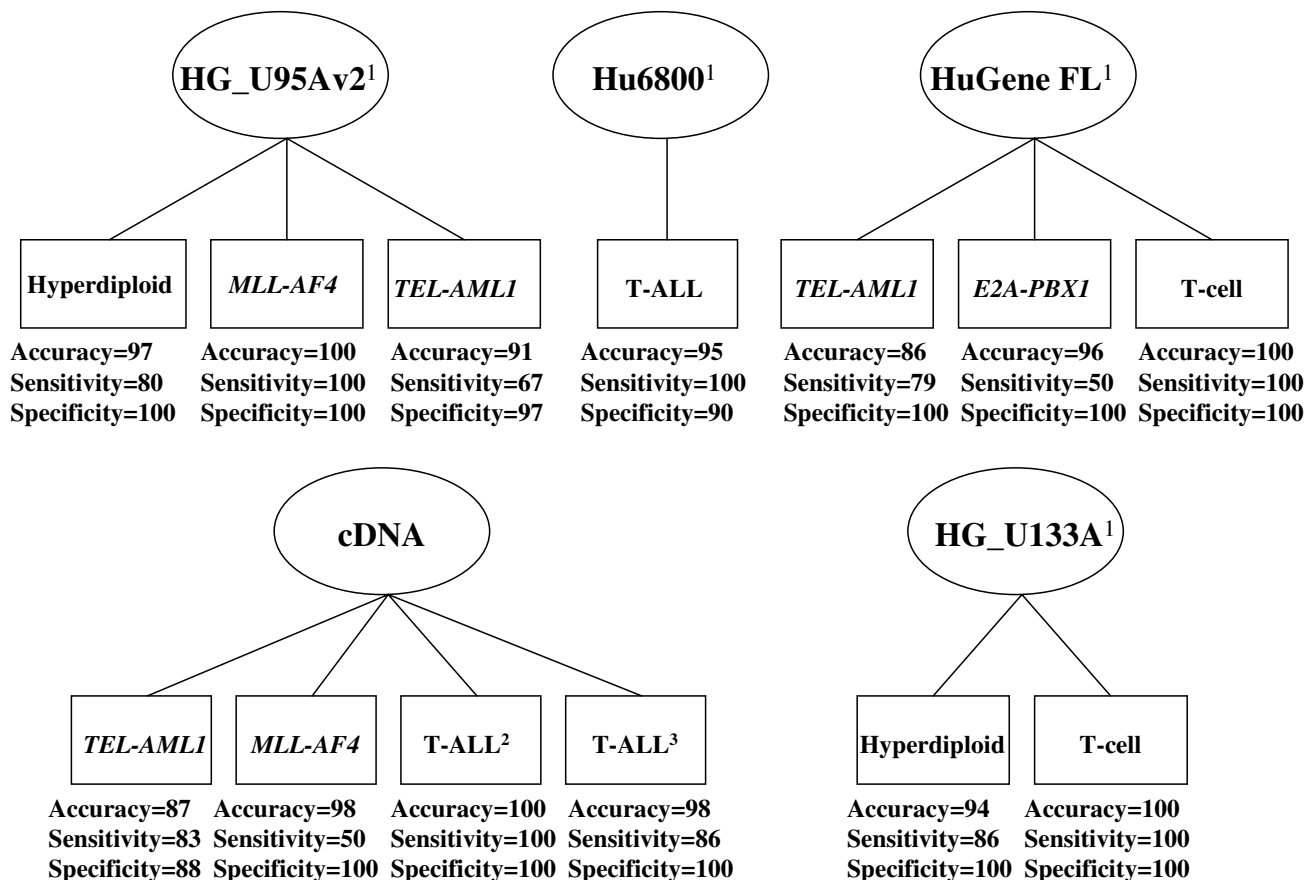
HG_U95Av2$^1$

Hyperdiploid
Accuracy=97
Sensitivity=80
Specificity=100

MLL-AF4
Accuracy=100
Sensitivity=100
Specificity=100

TEL-AML1
Accuracy=91
Sensitivity=67
Specificity=97

Hu6800$^1$

T-ALL
Accuracy=95
Sensitivity=100
Specificity=90

HuGene FL$^1$

TEL-AML1
Accuracy=86
Sensitivity=79
Specificity=100

E2A-PBX1
Accuracy=96
Sensitivity=50
Specificity=100

T-cell
Accuracy=100
Sensitivity=100
Specificity=100

cDNA

TEL-AML1
Accuracy=87
Sensitivity=83
Specificity=88

MLL-AF4
Accuracy=98
Sensitivity=50
Specificity=100

T-ALL$^2$
Accuracy=100
Sensitivity=100
Specificity=100

T-ALL$^3$
Accuracy=98
Sensitivity=86
Specificity=100

HG_U133A$^1$

Hyperdiploid
Accuracy=94
Sensitivity=86
Specificity=100

T-cell
Accuracy=100
Sensitivity=100
Specificity=100